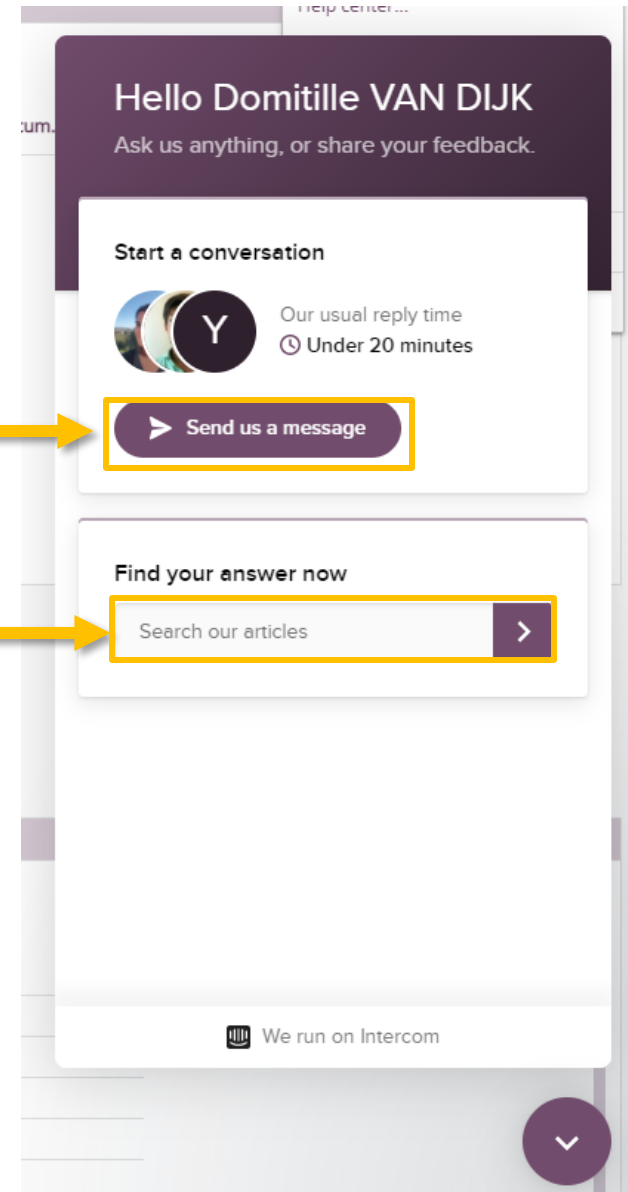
Help center...

:um.

Hello Domitille VAN DIJK

Ask us anything, or share your feedback.

Start a conversation

Y

Our usual reply time

Under 20 minutes

Send us a message

Find your answer now

Search our articles

We run on Intercom